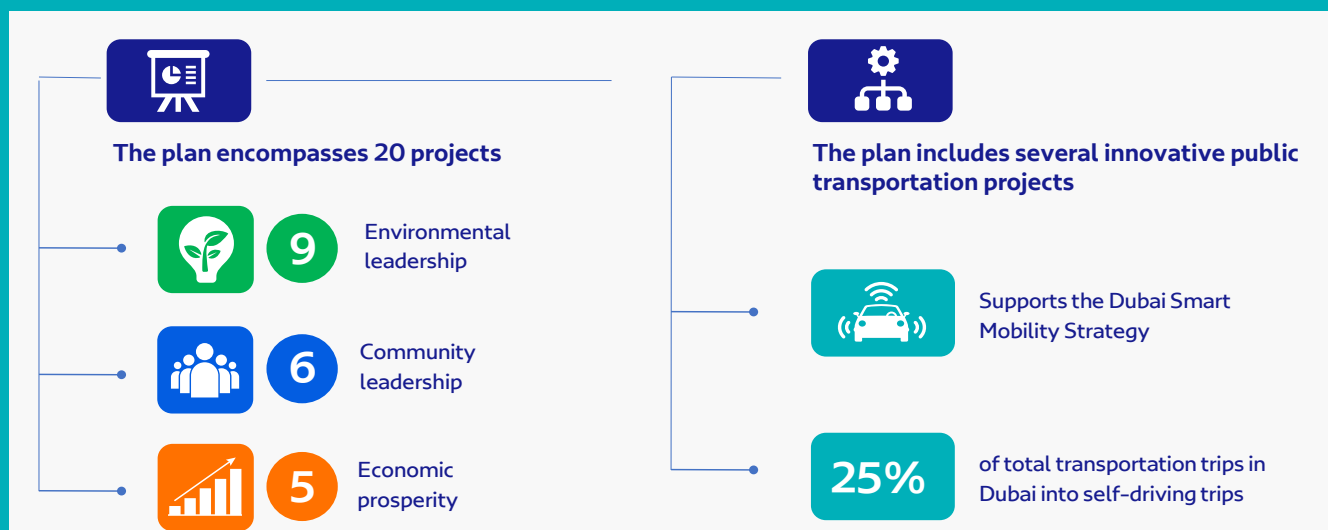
The plan encompasses 20 projects

9 Environmental leadership

6 Community leadership

5 Economic prosperity

The plan includes several innovative public transportation projects

Supports the Dubai Smart Mobility Strategy

25% of total transportation trips in Dubai into self-driving trips